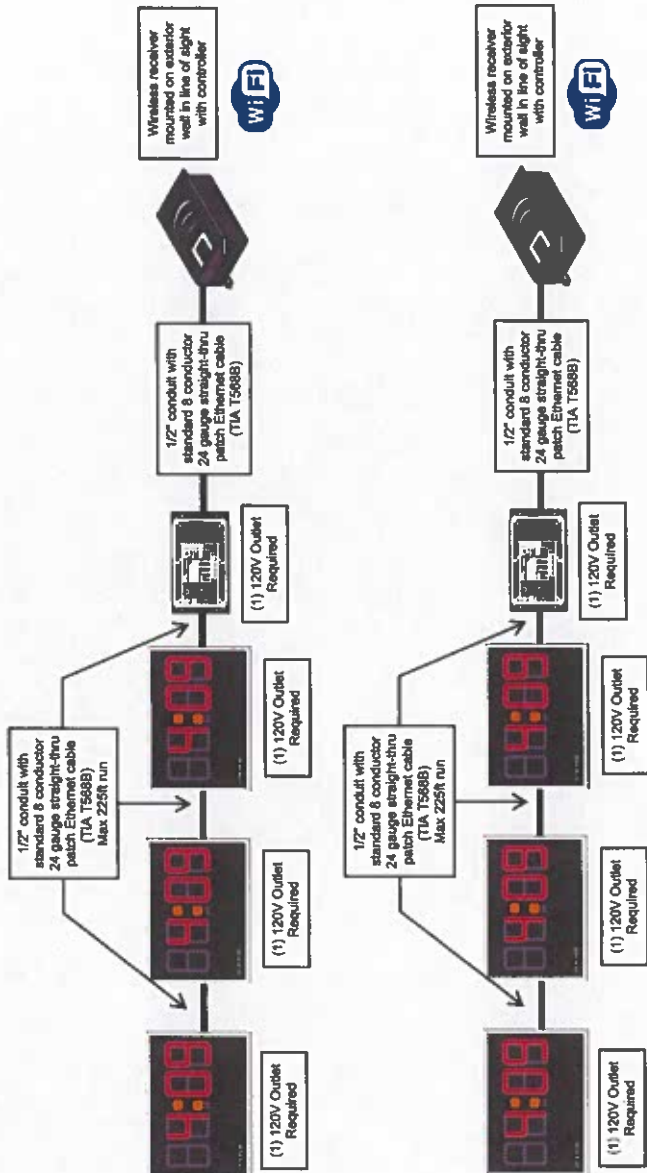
Wireless receiver mounted on exterior wall in line of sight with controller

Wi Fi

1/2" conduit with standard 8 conductor 24 gauge straight-thru patch Ethernet cable (TIA T568B)

(1) 120V Outlet Required

1/2" conduit with standard 8 conductor 24 gauge straight-thru patch Ethernet cable (TIA T568B) Max 225ft run

84:09

(1) 120V Outlet Required

84:09

(1) 120V Outlet Required

84:09

(1) 120V Outlet Required

Wireless receiver mounted on exterior wall in line of sight with controller

Wi Fi

1/2" conduit with standard 8 conductor 24 gauge straight-thru patch Ethernet cable (TIA T568B)

(1) 120V Outlet Required

1/2" conduit with standard 8 conductor 24 gauge straight-thru patch Ethernet cable (TIA T568B) Max 225ft run

84:09

(1) 120V Outlet Required

84:09

(1) 120V Outlet Required

84:09

(1) 120V Outlet Required